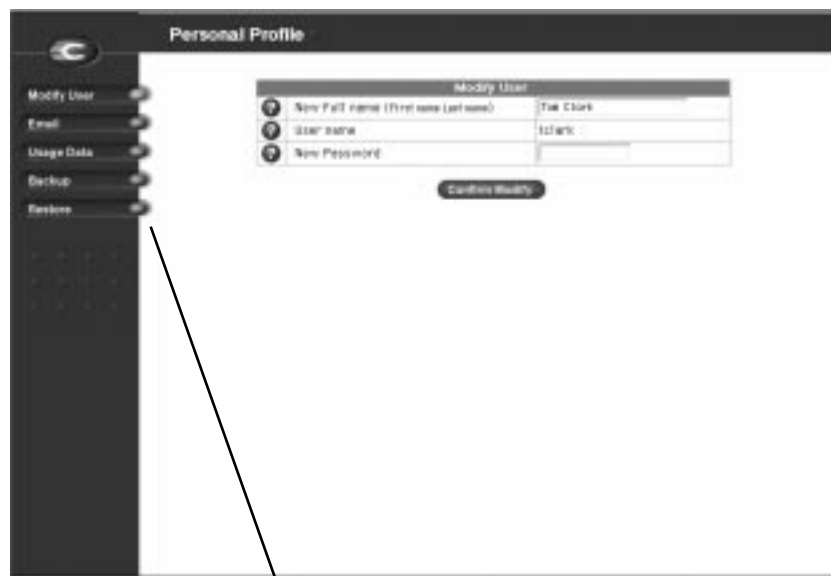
Personal Profile

Modify User

Email

Usage Data

Backup

Restore

| Modify User | |
|---|---|
| New Full name (First name Last name) | Tom Clark |
| User name | tclark |
| New Password | |

Confirm Modify